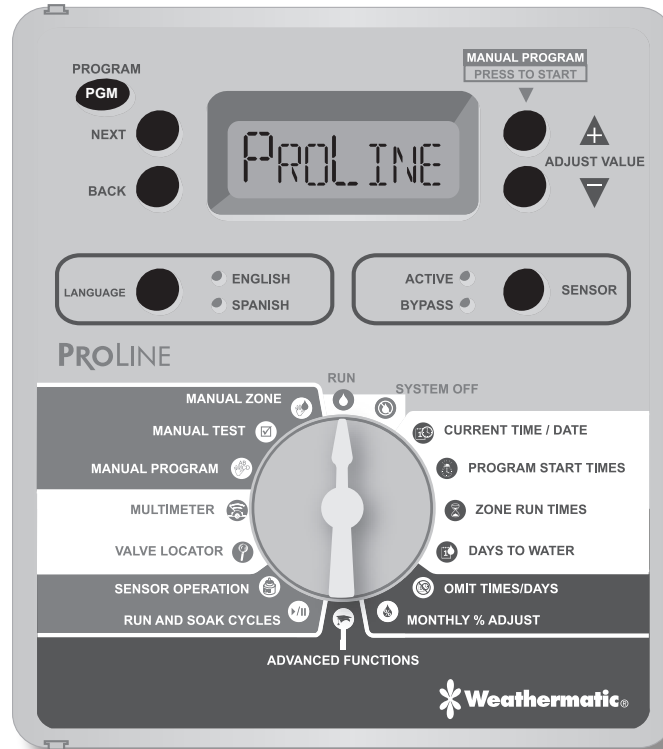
PROGRAM
PGM
NEXT
BACK

PROLINE

MANUAL PROGRAM
PRESS TO START
ADJUST VALUE

LANGUAGE
ENGLISH
SPANISH

ACTIVE
BYPASS
SENSOR

PROLINE

RUN
SYSTEM OFF
MANUAL ZONE
MANUAL TEST
MANUAL PROGRAM
MULTIMETER
VALVE LOCATOR
SENSOR OPERATION
RUN AND SOAK CYCLES
CURRENT TIME / DATE
PROGRAM START TIMES
ZONE RUN TIMES
DAYS TO WATER
OMIT TIMES/DAYS
MONTHLY % ADJUST
ADVANCED FUNCTIONS

Weathermatic®